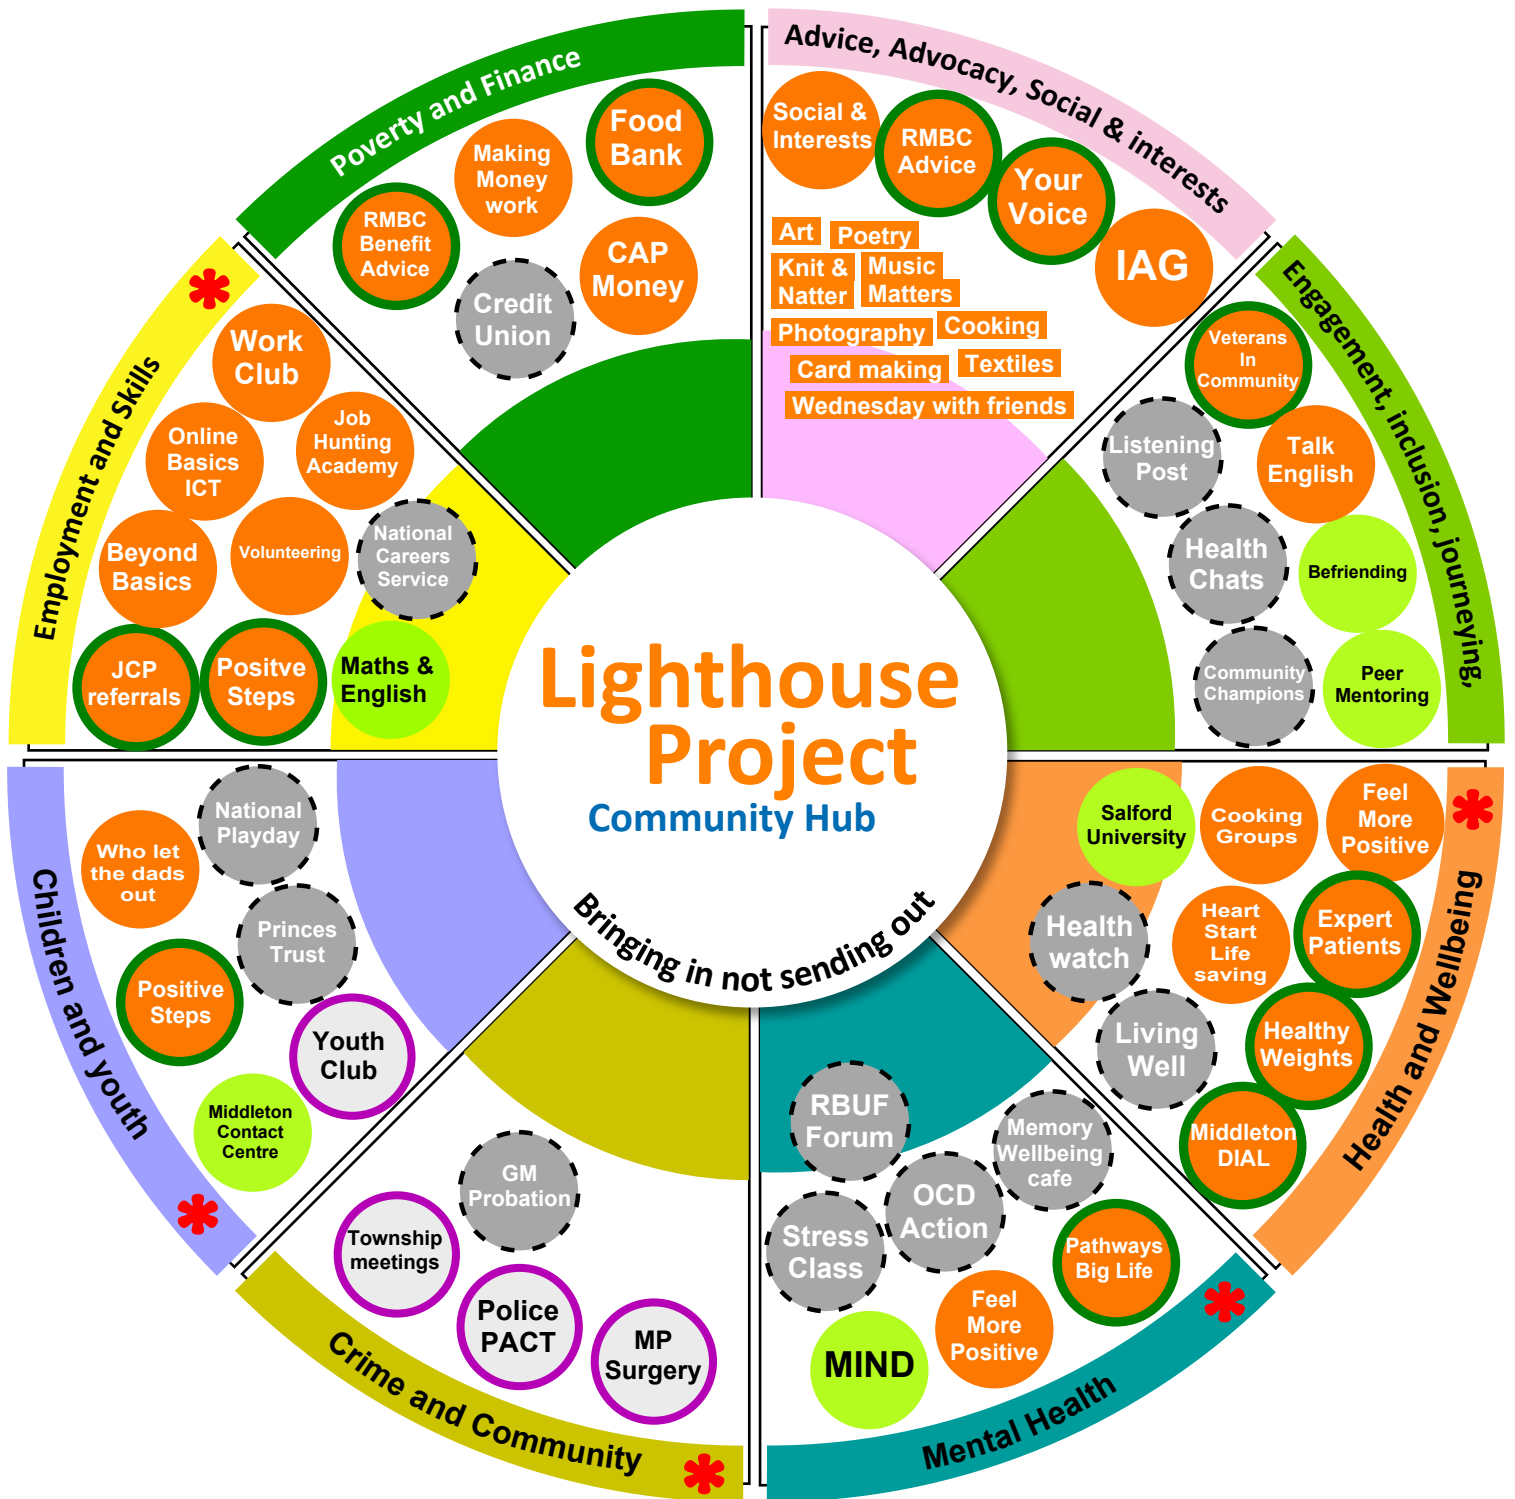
Lighthouse Project
Community Hub
Bringing in not sending out

Poverty and Finance
Food Bank
Making Money work
RMBC Benefit Advice
CAP Money
Credit Union

Advice, Advocacy, Social & interests
Social & Interests
RMBC Advice
Your Voice
IAG
Art
Poetry
Knit & Natter
Music Matters
Photography
Cooking
Card making
Textiles
Wednesday with friends

Engagement, inclusion, journeying,
Veterans In Community
Listening Post
Talk English
Health Chats
Befriending
Community Champions
Peer Mentoring

Health and Wellbeing
Salford University
Cooking Groups
Feel More Positive
Health watch
Heart Start Life saving
Expert Patients
Living Well
Healthy Weights
Middleton DIAL

Mental Health
RBUF Forum
Memory Wellbeing cafe
OCD Action
Stress Class
Pathways Big Life
Feel More Positive
MIND

Crime and Community
GM Probation
Township meetings
Police PACT
MP Surgery

Children and youth
National Playday
Who let the dads out
Princes Trust
Positive Steps
Youth Club
Middleton Contact Centre

Employment and Skills
Work Club
Online Basics ICT
Job Hunting Academy
Beyond Basics
Volunteering
National Careers Service
JCP referrals
Positve Steps
Maths & English